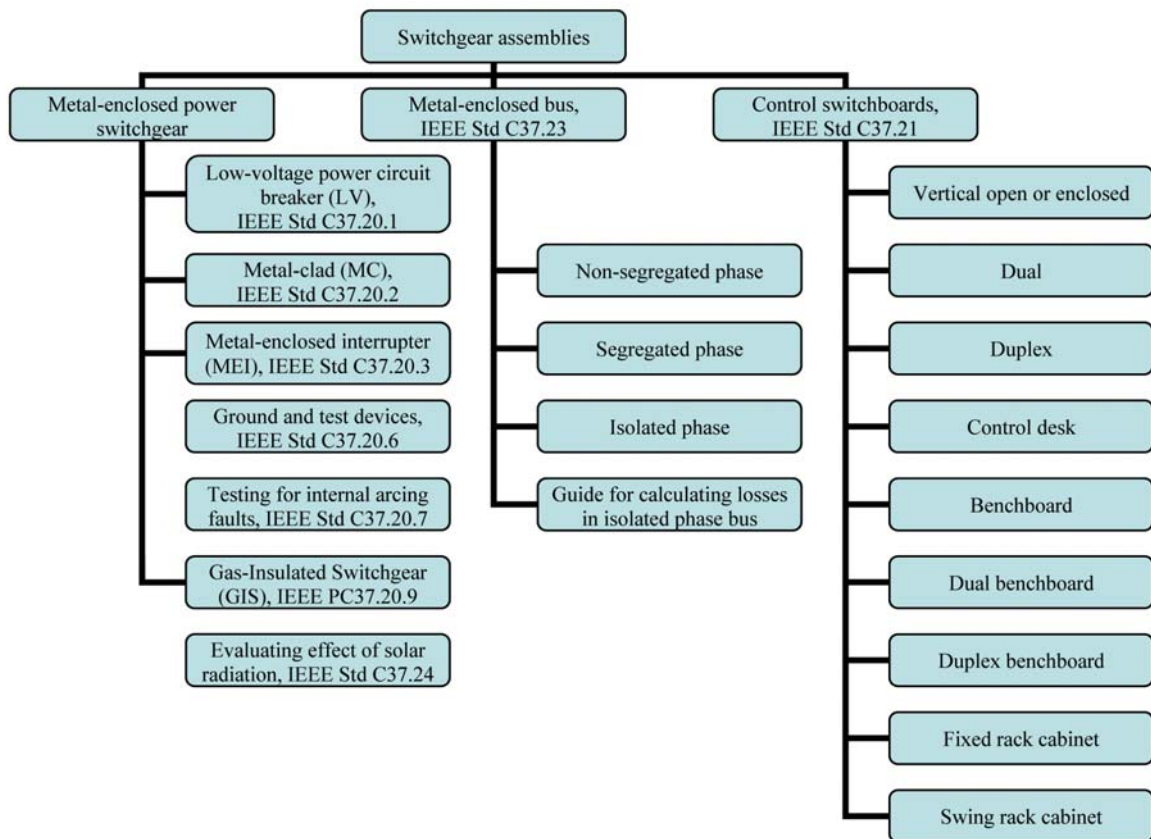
Switchgear assemblies

Metal-enclosed power switchgear

Low-voltage power circuit breaker (LV), IEEE Std C37.20.1

Metal-clad (MC), IEEE Std C37.20.2

Metal-enclosed interrupter (MEI), IEEE Std C37.20.3

Ground and test devices, IEEE Std C37.20.6

Testing for internal arcing faults, IEEE Std C37.20.7

Gas-Insulated Switchgear (GIS), IEEE PC37.20.9

Evaluating effect of solar radiation, IEEE Std C37.24

Metal-enclosed bus, IEEE Std C37.23

Non-segregated phase

Segregated phase

Isolated phase

Guide for calculating losses in isolated phase bus

Control switchboards, IEEE Std C37.21

Vertical open or enclosed

Dual

Duplex

Control desk

Benchboard

Dual benchboard

Duplex benchboard

Fixed rack cabinet

Swing rack cabinet